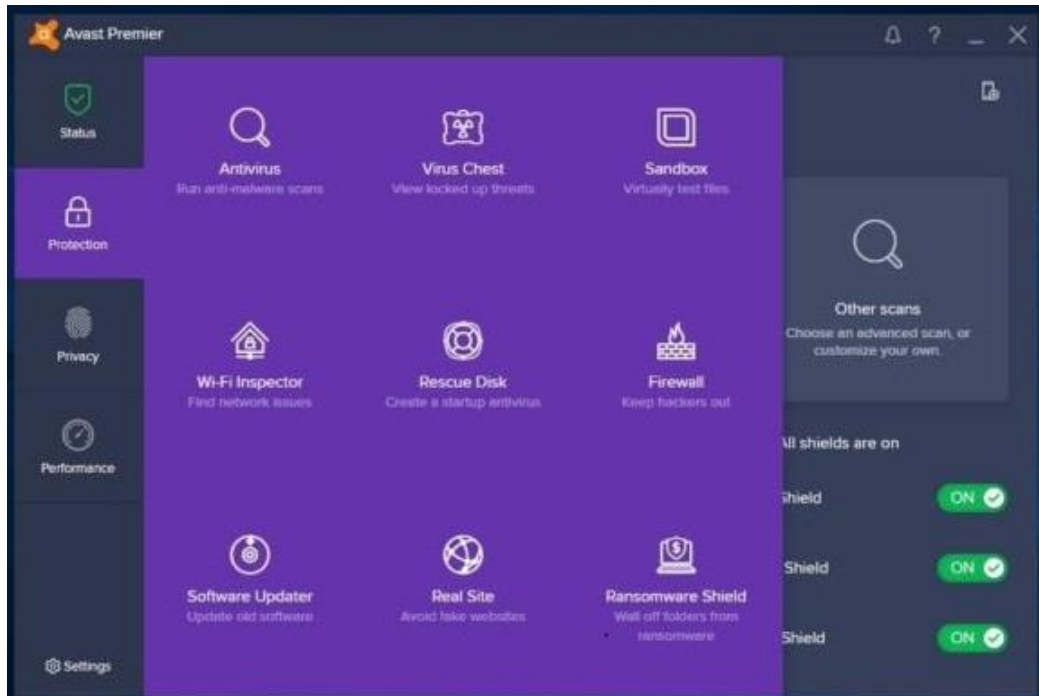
Avast Premier

Status

Protection

Privacy

Performance

Settings

Antivirus
Run anti-malware scans

Virus Chest
View locked up threats

Sandbox
Virtually test files

Wi-Fi Inspector
Find network issues

Rescue Disk
Create a startup antivirus

Firewall
Keep hackers out

Software Updater
Update old software

Real Site
Avoid fake websites

Ransomware Shield
Wall off folders from ransomware

Other scans
Choose an advanced scan, or customize your own.

ll shields are on

hield ON

Shield ON

Shield ON